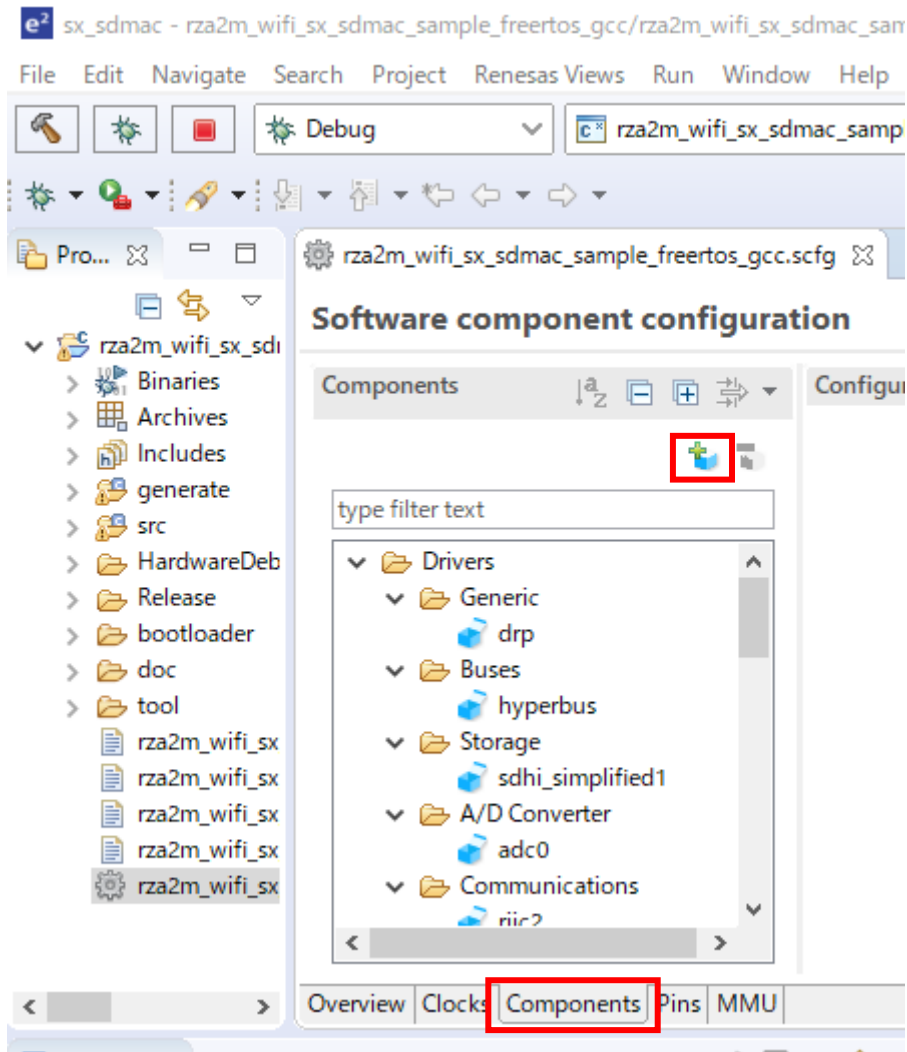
sx_sdmac - rza2m_wifi_sx_sdmac_sample_freertos_gcc/rza2m_wifi_sx_sdmac_sam

File Edit Navigate Search Project Renesas Views Run Window Help

Debug

rza2m_wifi_sx_sdmac_sampl

Pro...

rza2m_wifi_sx_sdı

Binaries

Archives

Includes

generate

src

HardwareDeb

Release

bootloader

doc

tool

rza2m_wifi_sx

rza2m_wifi_sx

rza2m_wifi_sx

rza2m_wifi_sx

rza2m_wifi_sx

rza2m_wifi_sx_sdmac_sample_freertos_gcc.scfg

Software component configuration

Components

Configu

type filter text

Drivers

Generic

drp

Buses

hyperbus

Storage

sdhi_simplified1

A/D Converter

adc0

Communications

riic2

Overview Clocks Components Pins MMU